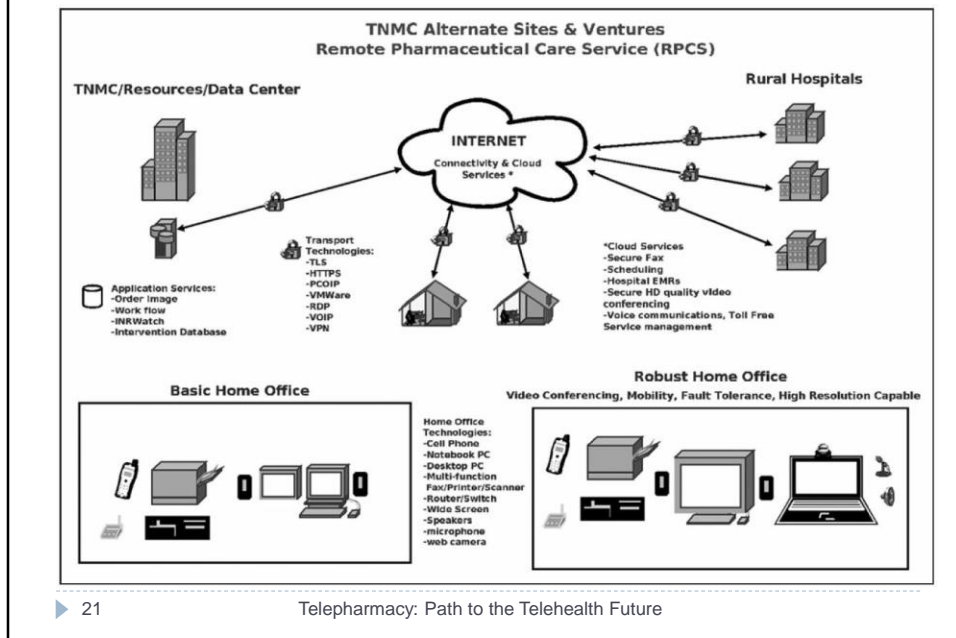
TNMC Alternate Sites & Ventures
Remote Pharmaceutical Care Service (RPCS)

TNMC/Resources/Data Center

Rural Hospitals

INTERNET
Connectivity & Cloud Services *

Application Services:
-Order Image
-Work flow
-INRWatch
-Intervention Database

Transport Technologies:
-TLS
-HTTPS
-PCOIP
-VMWare
-RDP
-VOIP
-VPN

*Cloud Services
-Secure Fax
-Scheduling
-Hospital EMRs
-Secure HD quality video conferencing
-Voice communications, Toll Free Service management

Basic Home Office

Robust Home Office
Video Conferencing, Mobility, Fault Tolerance, High Resolution Capable

Home Office Technologies:
-Cell Phone
-Notebook PC
-Desktop PC
-Multi-function Fax/Printer/Scanner
-Router/Switch
-Wide Screen
-Speakers
-microphone
-web camera

21 Telepharmacy: Path to the Telehealth Future